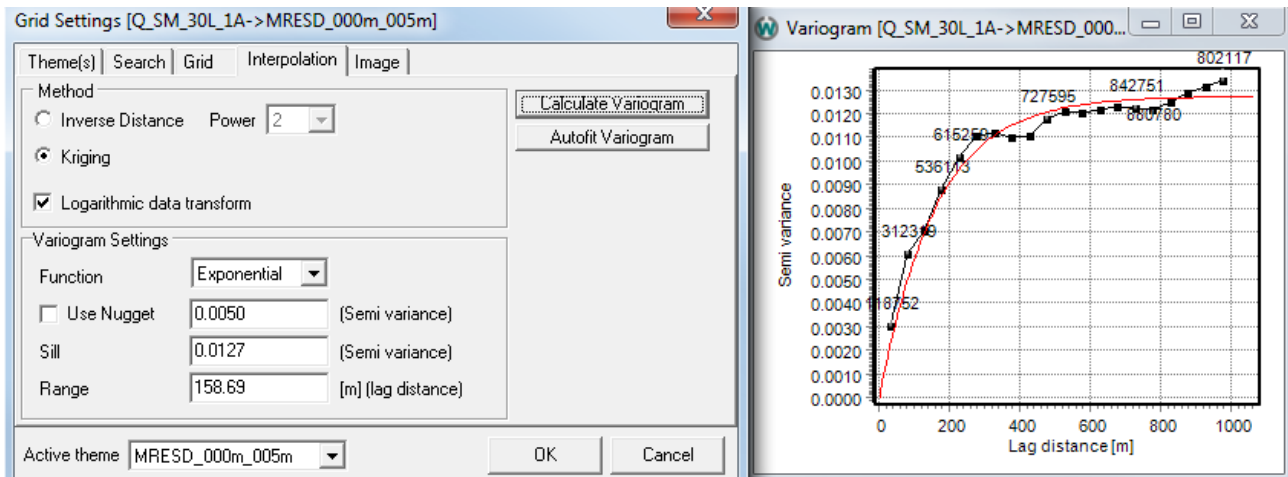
Grid Settings [Q_SM_30L_1A->MRESD_000m_005m]

Theme(s) | Search | Grid | Interpolation | Image

Method
Inverse Distance   Power 2
Kriging
Logarithmic data transform

Calculate Variogram
Autofit Variogram

Variogram Settings
Function Exponential
Use Nugget 0.0050 (Semi variance)
Sill 0.0127 (Semi variance)
Range 158.69 [m] (lag distance)

Active theme MRESD_000m_005m
OK
Cancel

Variogram [Q_SM_30L_1A->MRESD_000...

802117
842751
727595
860780
615259
536173
312319
118752

0.0130
0.0120
0.0110
0.0100
0.0090
0.0080
0.0070
0.0060
0.0050
0.0040
0.0030
0.0020
0.0010
0.0000

Semi variance

0 200 400 600 800 1000
Lag distance [m]